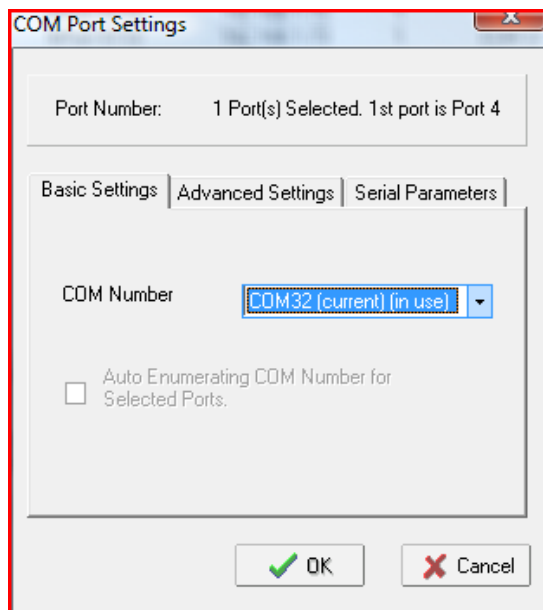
COM Port Settings

Port Number: 1 Port(s) Selected. 1st port is Port 4

Basic Settings | Advanced Settings | Serial Parameters

COM Number COM32 (current) (in use)

Auto Enumerating COM Number for Selected Ports.

OK Cancel